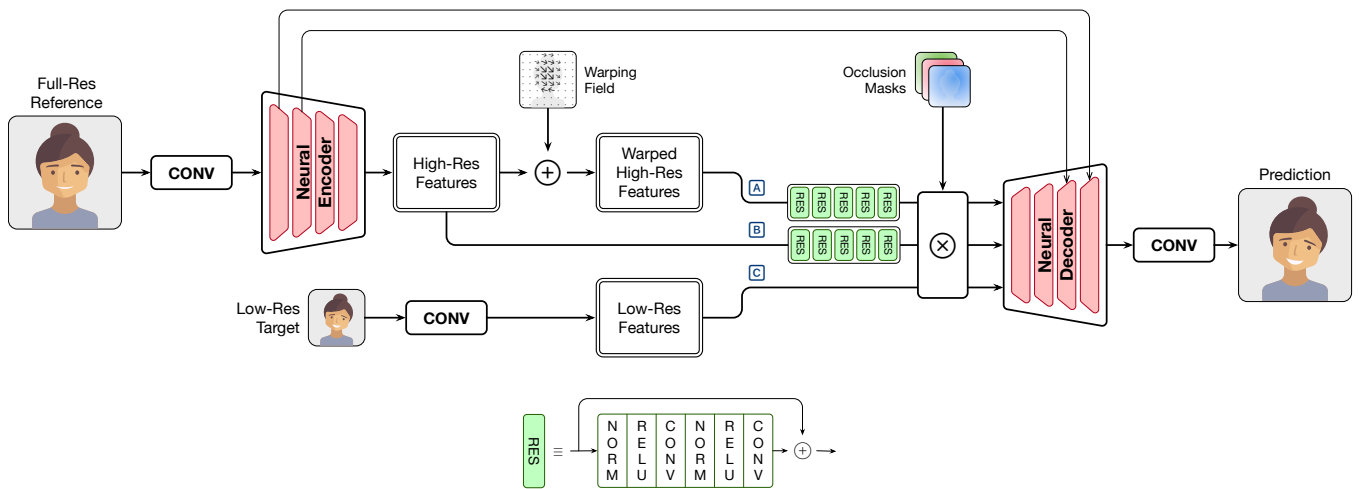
Full-Res Reference

CONV

Neural Encoder

High-Res Features

Warping Field

$+$

Warped High-Res Features

Occlusion Masks

A

RES RES RES RES RES

B

RES RES RES RES RES

C

$\otimes$

Neural Decoder

CONV

Prediction

Low-Res Target

CONV

Low-Res Features

RES $\equiv$

| N O R M | R E L U | C O N V | N O R M | R E L U | C O N V |
|---|---|---|---|---|---|

$+$